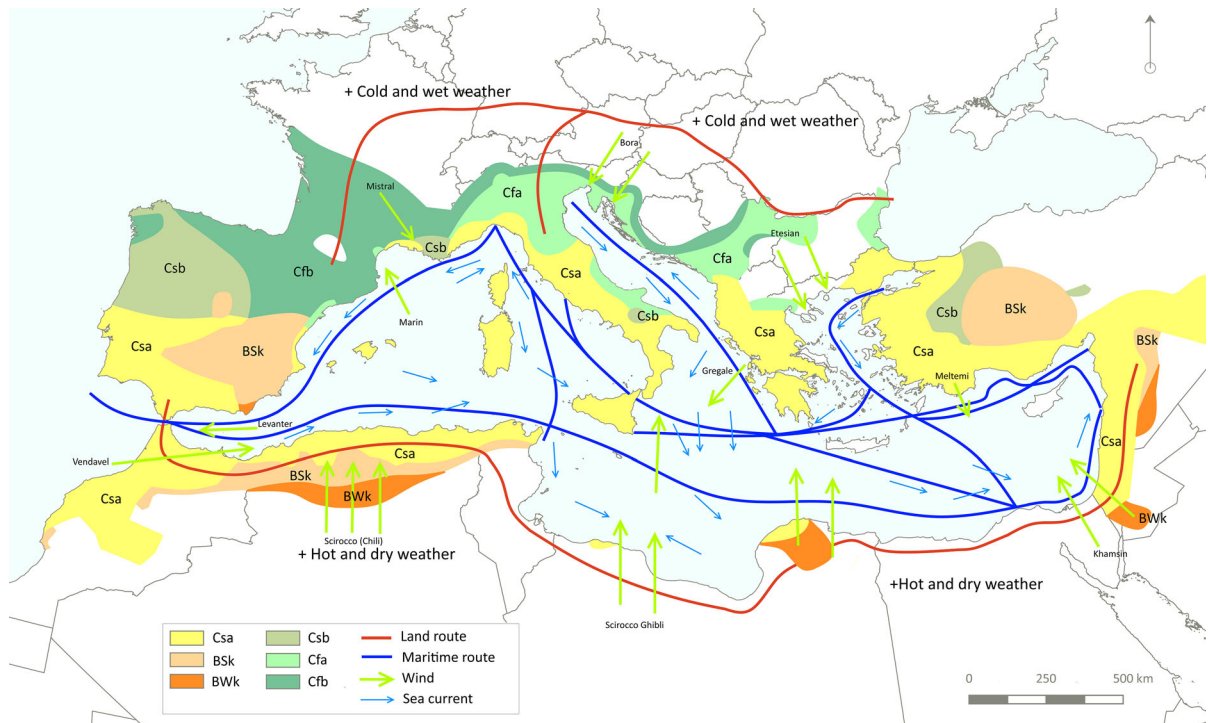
+ Cold and wet weather
+ Cold and wet weather
Bora
Mistral
Cfa
Etesian
Csb
Cfb
Csb
Cfa
Csa
Csb
BSk
Marin
Csa
BSk
Csb
Csa
Csa
BSk
Gregale
Meltemi
Levanter
Vendavel
BSk
Csa
Csa
BWk
Csa
Scirocco (Chili)
+ Hot and dry weather
BWk
Khamsin
Scirocco Ghibli
+Hot and dry weather

| | | | | |
|---|---|---|---|---|
| Csa | Csb | Land route | | |
| BSk | Cfa | Maritime route | | |
| BWk | Cfb | Wind | | |
| | | Sea current | | |

0 250 500 km